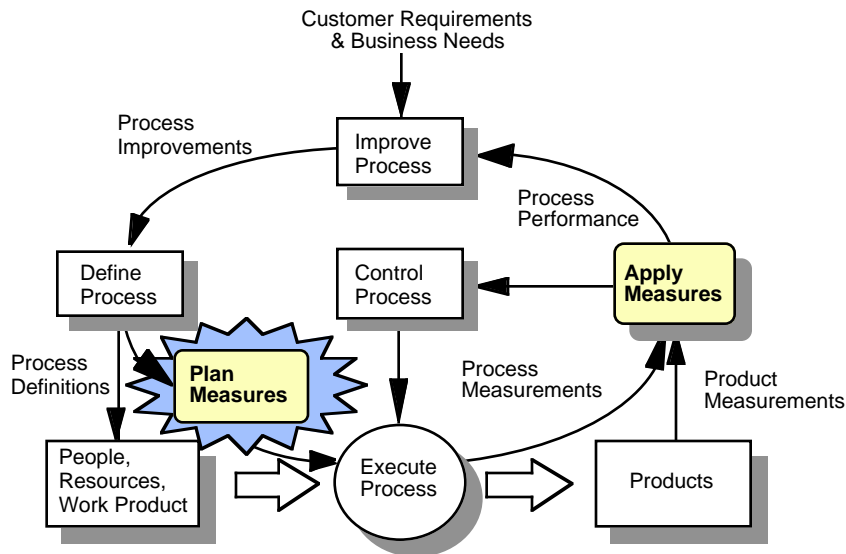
Customer Requirements & Business Needs

Process Improvements

Improve Process

Process Performance

Define Process

Control Process

Apply Measures

Process Definitions

Plan Measures

Process Measurements

Product Measurements

People, Resources, Work Product

Execute Process

Products